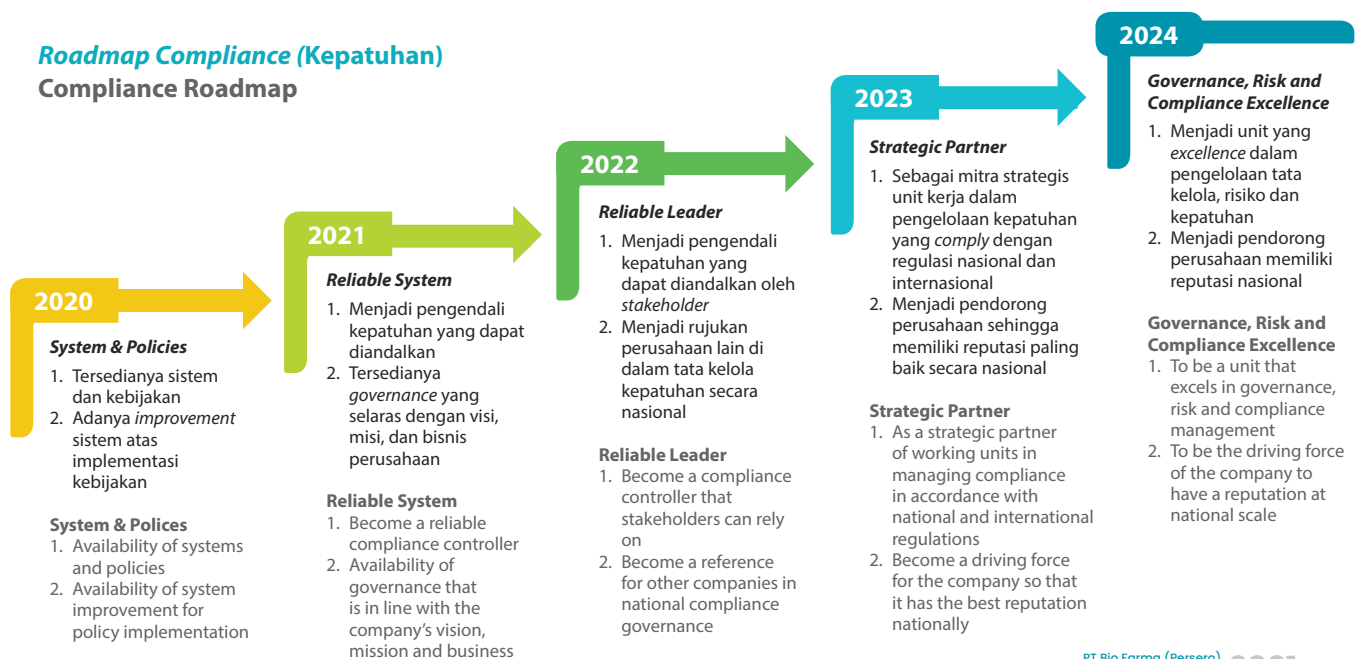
*Roadmap Compliance (*Kepatuhan)
Compliance Roadmap

2020
*System & Policies*
1. Tersedianya sistem dan kebijakan
2. Adanya *improvement* sistem atas implementasi kebijakan

System & Polices
1. Availability of systems and policies
2. Availability of system improvement for policy implementation

2021
*Reliable System*
1. Menjadi pengendali kepatuhan yang dapat diandalkan
2. Tersedianya *governance* yang selaras dengan visi, misi, dan bisnis perusahaan

Reliable System
1. Become a reliable compliance controller
2. Availability of governance that is in line with the company's vision, mission and business

2022
*Reliable Leader*
1. Menjadi pengendali kepatuhan yang dapat diandalkan oleh *stakeholder*
2. Menjadi rujukan perusahaan lain di dalam tata kelola kepatuhan secara nasional

Reliable Leader
1. Become a compliance controller that stakeholders can rely on
2. Become a reference for other companies in national compliance governance

2023
*Strategic Partner*
1. Sebagai mitra strategis unit kerja dalam pengelolaan kepatuhan yang *comply* dengan regulasi nasional dan internasional
2. Menjadi pendorong perusahaan sehingga memiliki reputasi paling baik secara nasional

Strategic Partner
1. As a strategic partner of working units in managing compliance in accordance with national and international regulations
2. Become a driving force for the company so that it has the best reputation nationally

2024
*Governance, Risk and Compliance Excellence*
1. Menjadi unit yang *excellence* dalam pengelolaan tata kelola, risiko dan kepatuhan
2. Menjadi pendorong perusahaan memiliki reputasi nasional

Governance, Risk and Compliance Excellence
1. To be a unit that excels in governance, risk and compliance management
2. To the driving force of the company to have a reputation at national scale

PT Bio Farma (Persero) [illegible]